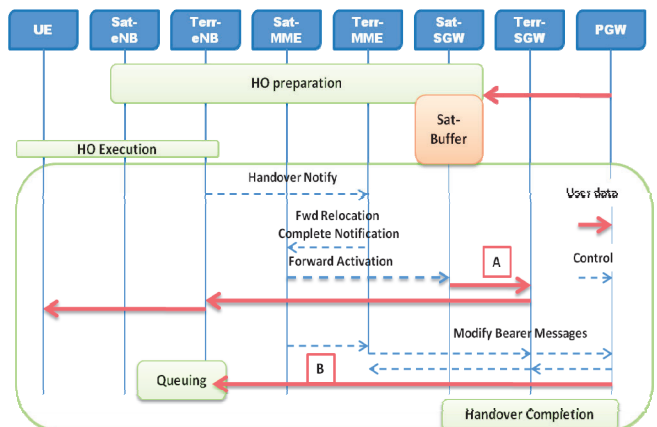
UE
Sat-eNB
Terr-eNB
Sat-MME
Terr-MME
Sat-SGW
Terr-SGW
PGW

HO preparation

Sat-Buffer

HO Execution

Handover Notify

User data

Fwd Relocation Complete Notification

Forward Activation

A

Control

Modify Bearer Messages

Queuing

B

Handover Completion